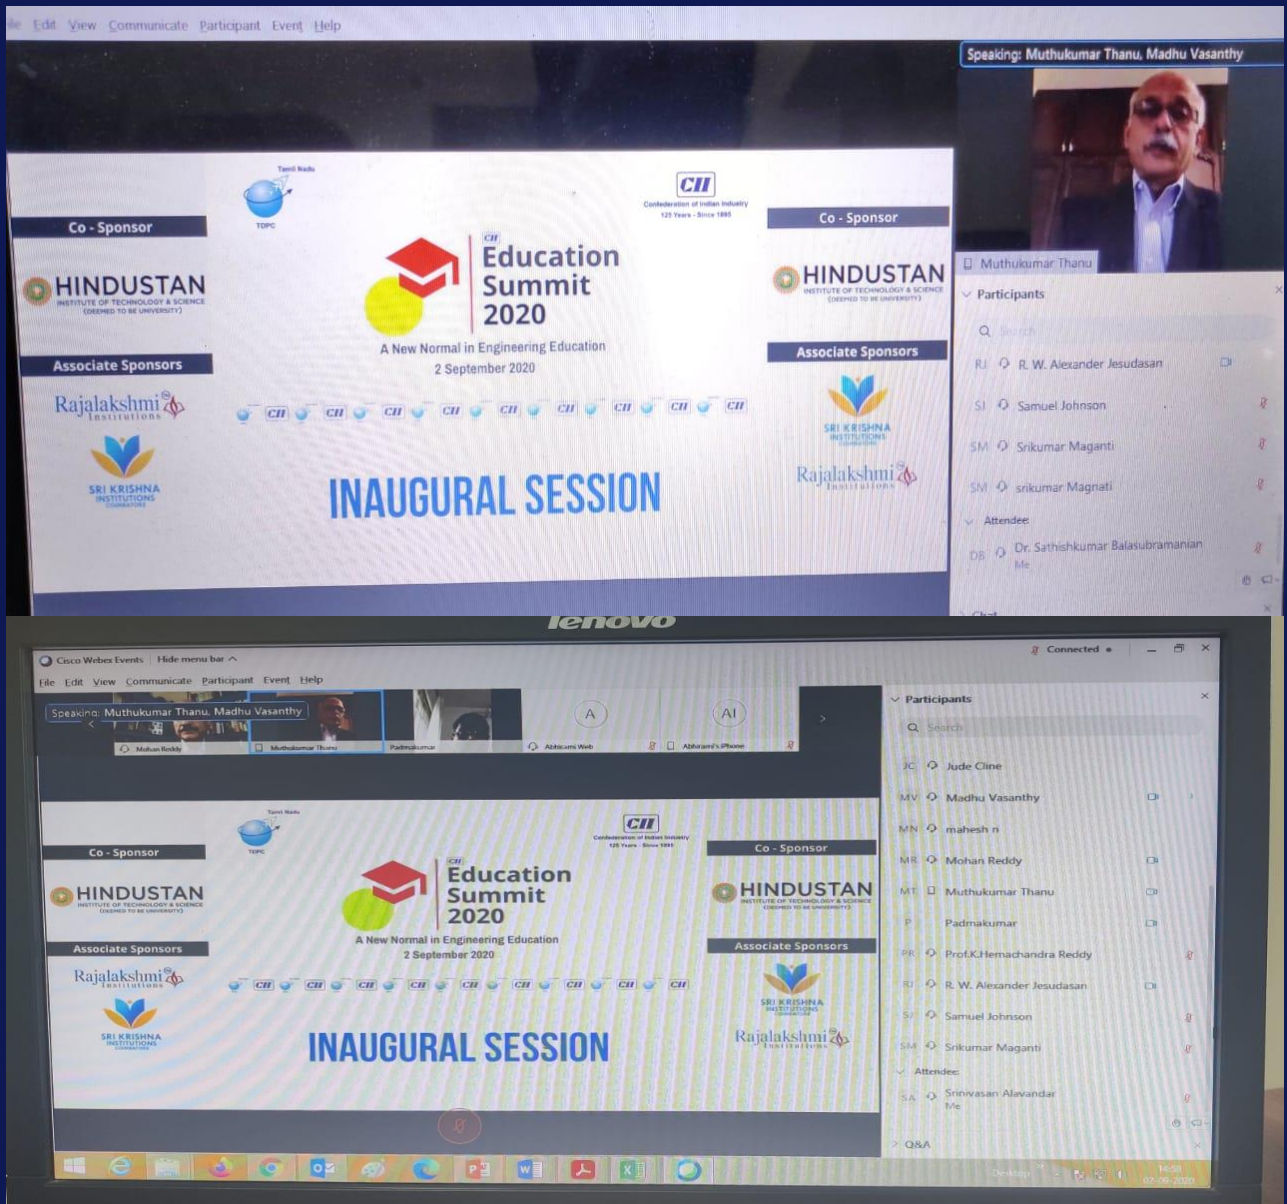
le Edit View Communicate Participant Event Help

Speaking: Muthukumar Thanu, Madhu Vasanthy

Tamil Nadu
TDPC

CII
Confederation of Indian Industry
125 Years - Since 1895

Co - Sponsor
HINDUSTAN
INSTITUTE OF TECHNOLOGY & SCIENCE
(DEEMED TO BE UNIVERSITY)

Associate Sponsors
Rajalakshmi Institutions
SRI KRISHNA INSTITUTIONS COIMBATORE

CII
Education Summit 2020
A New Normal in Engineering Education
2 September 2020

CII CII CII CII CII CII CII CII CII

INAUGURAL SESSION

Co - Sponsor
HINDUSTAN
INSTITUTE OF TECHNOLOGY & SCIENCE
(DEEMED TO BE UNIVERSITY)

Associate Sponsors
SRI KRISHNA INSTITUTIONS
Rajalakshmi Institutions

Muthukumar Thanu

Participants
Search
RJ R. W. Alexander Jesudasan
SJ Samuel Johnson
SM Srikumar Maganti
SM srikumar Magnati
Attendee
DB Dr. Sathishkumar Balasubramanian
Me

lenovo

Cisco Webex Events | Hide menu bar
Connected
File Edit View Communicate Participant Event Help
Speaking: Muthukumar Thanu, Madhu Vasanthy
Mohan Reddy
Muthukumar Thanu
Padmakumar
A
Abhirami Web
AI
Abhirami's iPhone

Tamil Nadu
TDPC
CII
Confederation of Indian Industry
125 Years - Since 1895
Co - Sponsor
HINDUSTAN
INSTITUTE OF TECHNOLOGY & SCIENCE
(DEEMED TO BE UNIVERSITY)
Associate Sponsors
Rajalakshmi Institutions
SRI KRISHNA INSTITUTIONS
CII
Education Summit 2020
A New Normal in Engineering Education
2 September 2020
CII CII CII CII CII CII CII CII CII
INAUGURAL SESSION
Co - Sponsor
HINDUSTAN
INSTITUTE OF TECHNOLOGY & SCIENCE
(DEEMED TO BE UNIVERSITY)
Associate Sponsors
SRI KRISHNA INSTITUTIONS
Rajalakshmi Institutions

Participants
Search
JC Jude Cline
MV Madhu Vasanthy
MN mahesh n
MR Mohan Reddy
MT Muthukumar Thanu
P Padmakumar
PR Prof.K.Hemachandra Reddy
RJ R. W. Alexander Jesudasan
SJ Samuel Johnson
SM Srikumar Maganti
Attendee
SA Srinivasan Alavandar
Me
Q&A

Desktop
14:58
02-09-2020